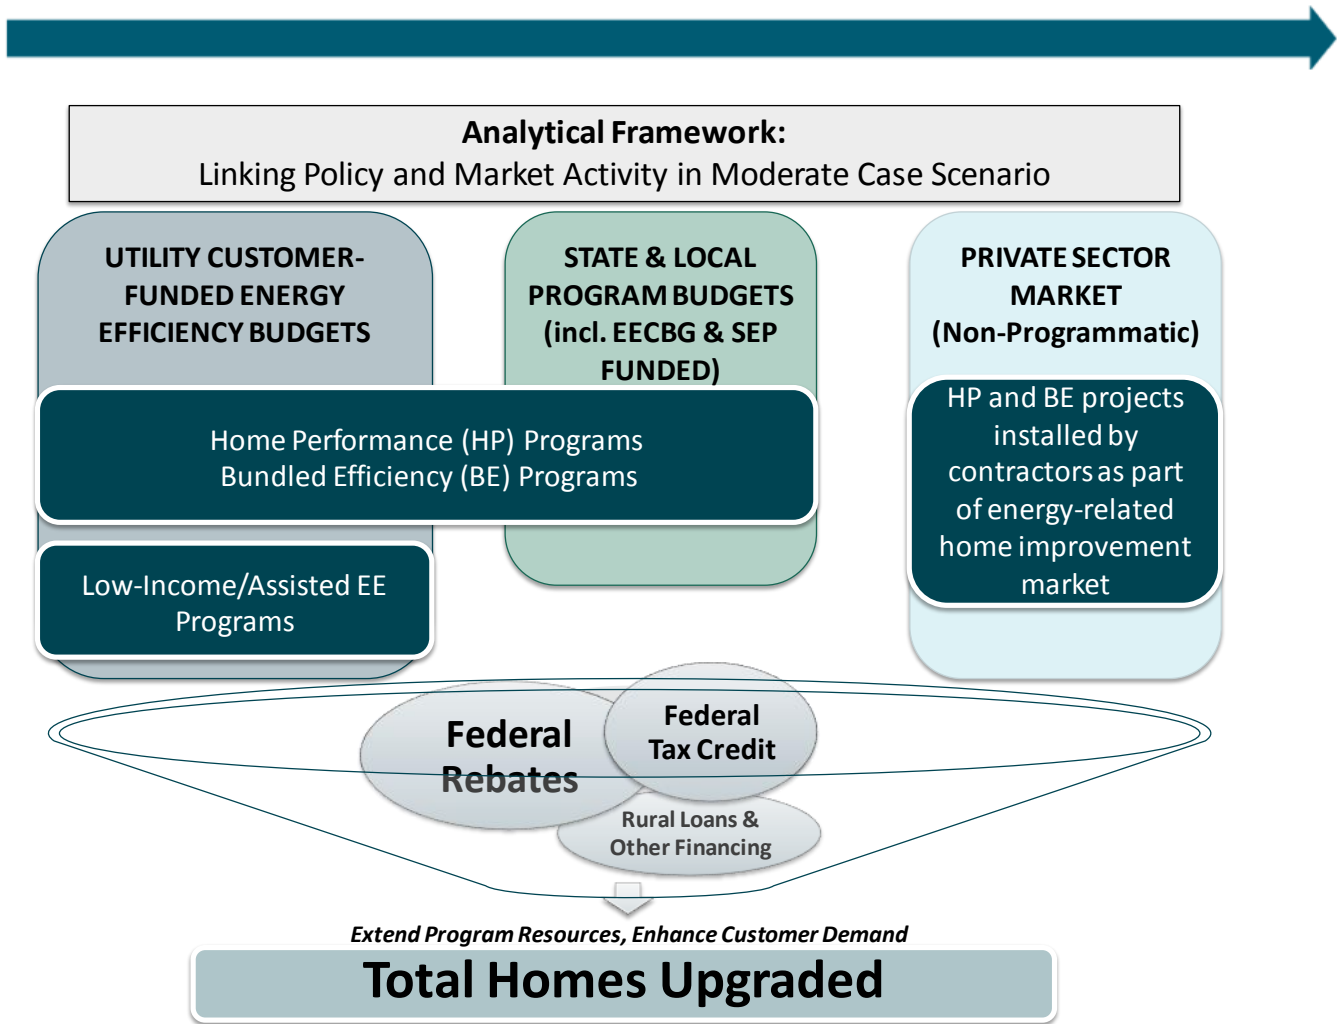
**Analytical Framework:**
Linking Policy and Market Activity in Moderate Case Scenario

UTILITY CUSTOMER-FUNDED ENERGY EFFICIENCY BUDGETS

STATE & LOCAL PROGRAM BUDGETS (incl. EECBG & SEP FUNDED)

PRIVATE SECTOR MARKET (Non-Programmatic)

Home Performance (HP) Programs
Bundled Efficiency (BE) Programs

HP and BE projects installed by contractors as part of energy-related home improvement market

Low-Income/Assisted EE Programs

Federal Rebates

Federal Tax Credit

Rural Loans & Other Financing

*Extend Program Resources, Enhance Customer Demand*

Total Homes Upgraded